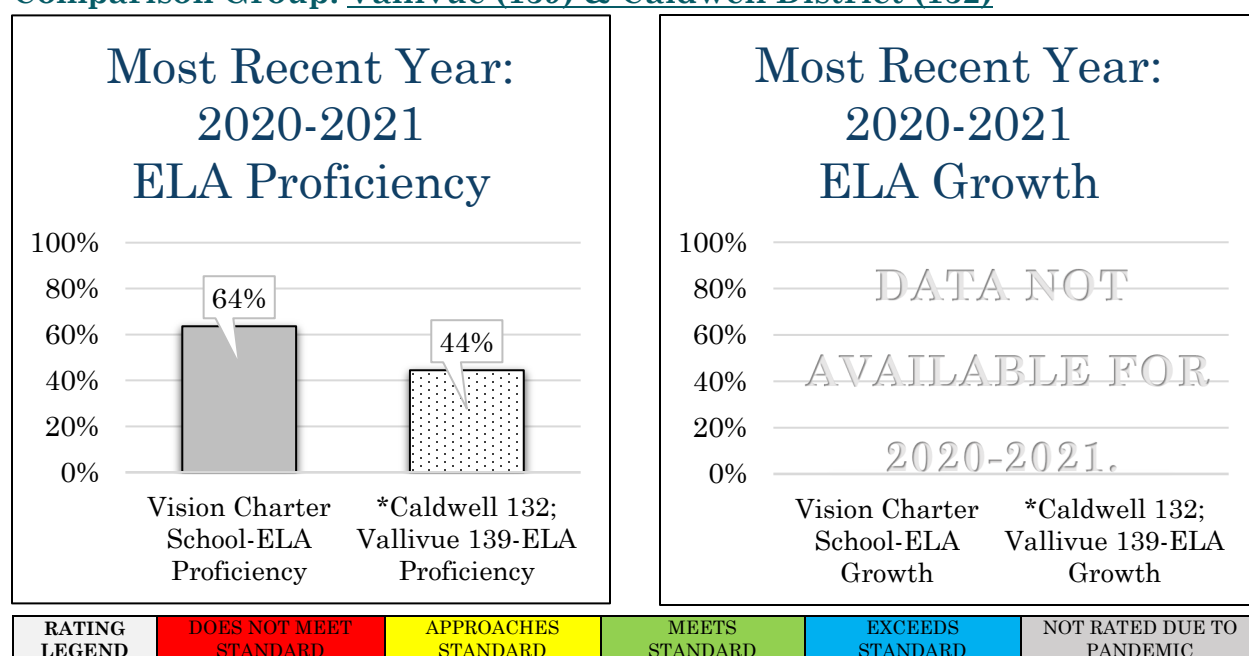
Comparison Group: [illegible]

Most Recent Year: 2020-2021 ELA Proficiency

100%
80%
60%
40%
20%
0%

64%

44%

Vision Charter School-ELA Proficiency

*Caldwell 132; Vallivue 139-ELA Proficiency

Most Recent Year: 2020-2021 ELA Growth

100%
80%
60%
40%
20%
0%

DATA NOT AVAILABLE FOR 2020-2021.

Vision Charter School-ELA Growth

*Caldwell 132; Vallivue 139-ELA Growth

| RATING LEGEND | DOES NOT MEET STANDARD | APPROACHES STANDARD | MEETS STANDARD | EXCEEDS STANDARD | NOT RATED DUE TO PANDEMIC |
|---|---|---|---|---|---|